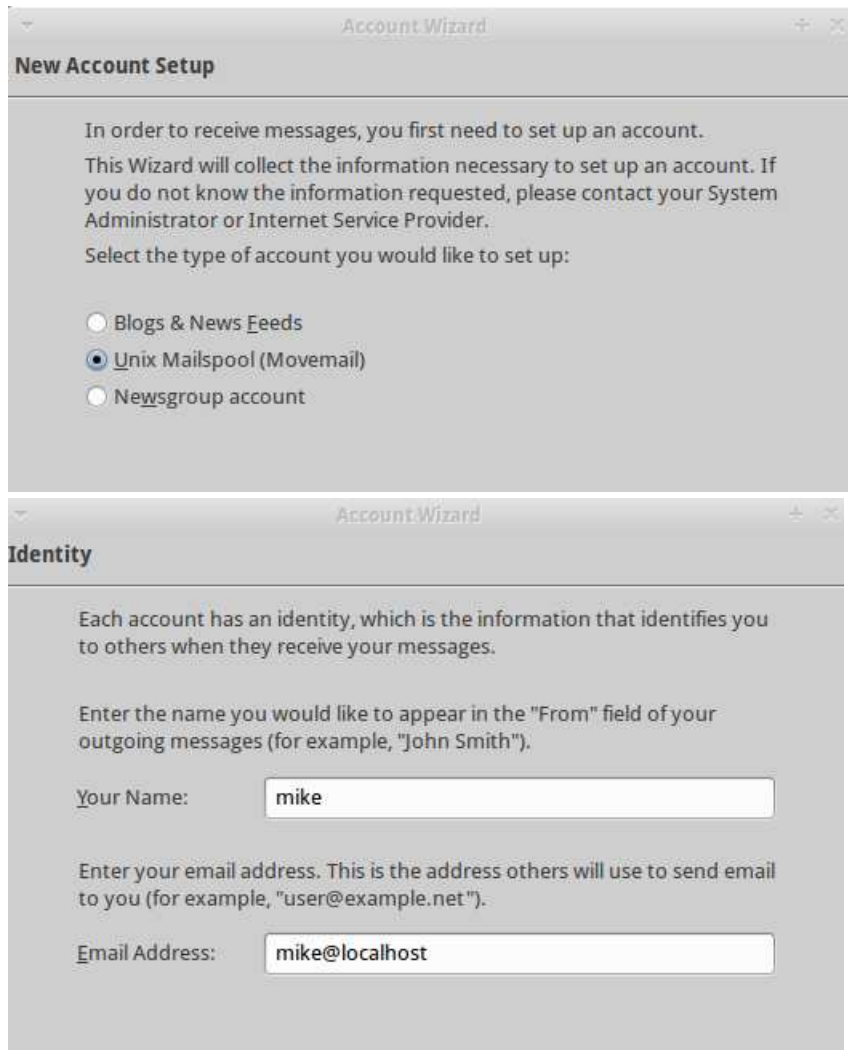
Account Wizard

New Account Setup

In order to receive messages, you first need to set up an account.

This Wizard will collect the information necessary to set up an account. If you do not know the information requested, please contact your System Administrator or Internet Service Provider.

Select the type of account you would like to set up:

Blogs & News Feeds

Unix Mailspool (Movemail)

Newsgroup account

Account Wizard

Identity

Each account has an identity, which is the information that identifies you to others when they receive your messages.

Enter the name you would like to appear in the "From" field of your outgoing messages (for example, "John Smith").

Your Name: mike

Enter your email address. This is the address others will use to send email to you (for example, "user@example.net").

Email Address: mike@localhost